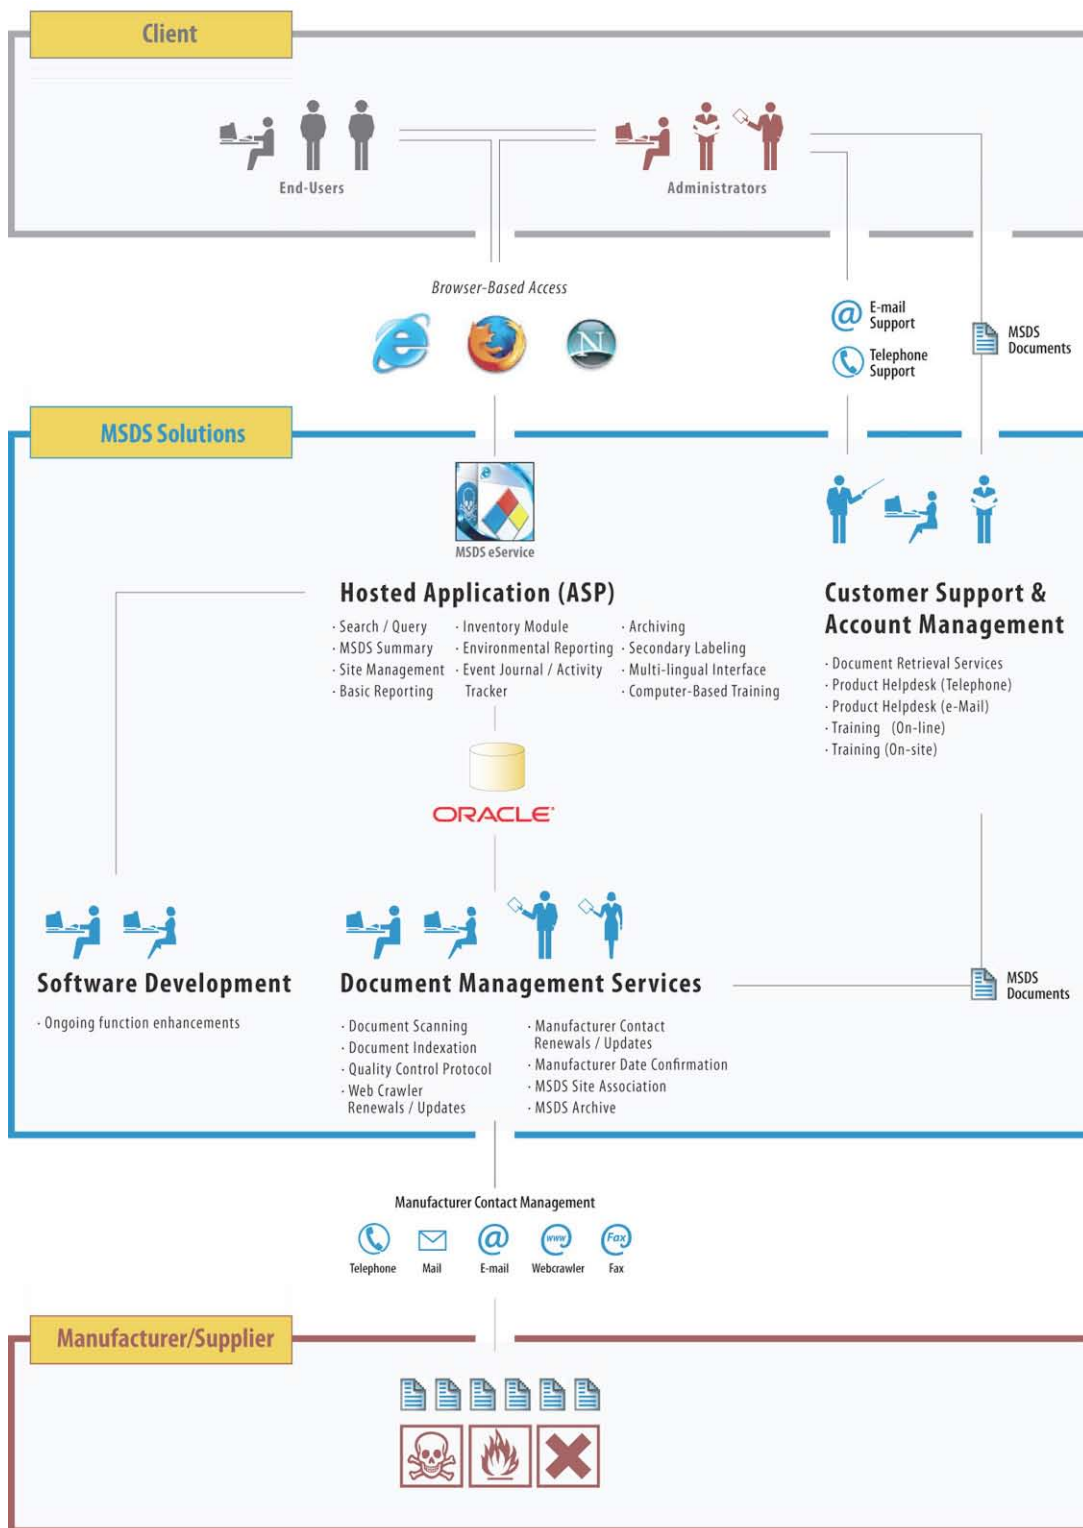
Client

End-Users

Administrators

Browser-Based Access

E-mail Support

Telephone Support

MSDS Documents

MSDS Solutions

MSDS eService

Hosted Application (ASP)

· Search / Query
· MSDS Summary
· Site Management
· Basic Reporting

· Inventory Module
· Environmental Reporting
· Event Journal / Activity Tracker

· Archiving
· Secondary Labeling
· Multi-lingual Interface
· Computer-Based Training

Customer Support & Account Management

· Document Retrieval Services
· Product Helpdesk (Telephone)
· Product Helpdesk (e-Mail)
· Training (On-line)
· Training (On-site)

ORACLE

Software Development

· Ongoing function enhancements

Document Management Services

· Document Scanning
· Document Indexation
· Quality Control Protocol
· Web Crawler Renewals / Updates

· Manufacturer Contact Renewals / Updates
· Manufacturer Date Confirmation
· MSDS Site Association
· MSDS Archive

MSDS Documents

Manufacturer Contact Management

Telephone Mail E-mail Webcrawler Fax

Manufacturer/Supplier